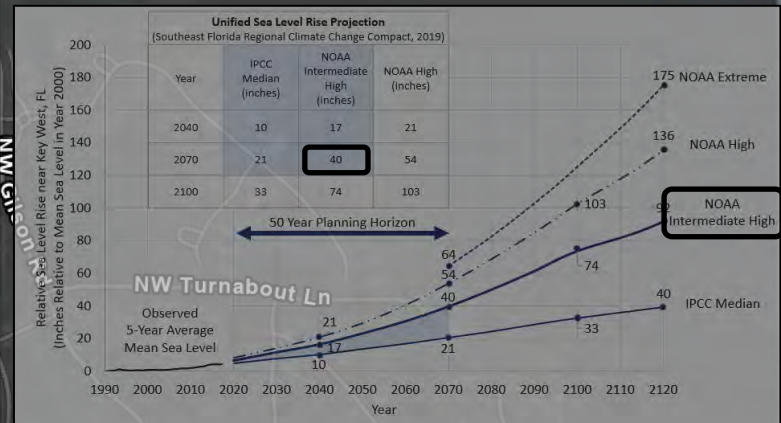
Unified Sea Level Rise Projection
(Southeast Florida Regional Climate Change Compact, 2019)

| Year | IPCC Median (inches) | NOAA Intermediate High (inches) | NOAA High (inches) |
|---|---|---|---|
| 2040 | 10 | 17 | 21 |
| 2070 | 21 | 40 | 54 |
| 2100 | 33 | 74 | 103 |

200
180
160
140
120
100
80
60
40
20
0

Relative Sea Level Rise near Key West, FL (Inches Relative to Mean Sea Level in Year 2000)

50 Year Planning Horizon

175 NOAA Extreme
136 NOAA High
NOAA Intermediate High
IPCC Median

103
92
74
40
33
64
54
40
21
21
17
10

NW Turnabout Ln
NW Gilson Rd

Observed 5-Year Average Mean Sea Level

1990 2000 2010 2020 2030 2040 2050 2060 2070 2080 2090 2100 2110 2120
Year